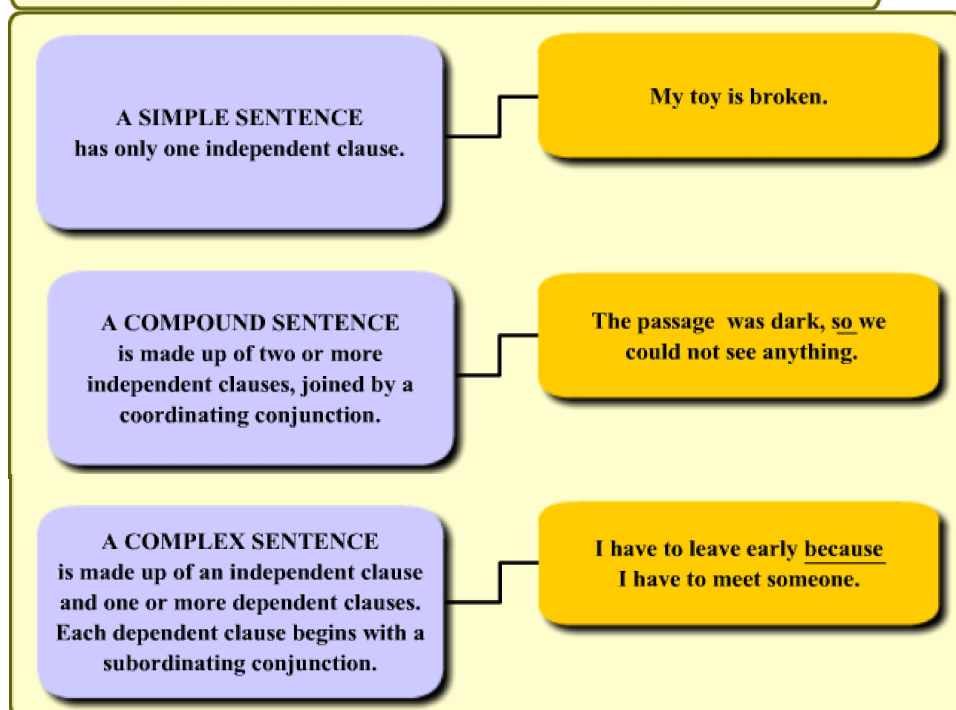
A SIMPLE SENTENCE
has only one independent clause.

My toy is broken.

A COMPOUND SENTENCE
is made up of two or more independent clauses, joined by a coordinating conjunction.

The passage was dark, so we could not see anything.

A COMPLEX SENTENCE
is made up of an independent clause and one or more dependent clauses. Each dependent clause begins with a subordinating conjunction.

I have to leave early because I have to meet someone.